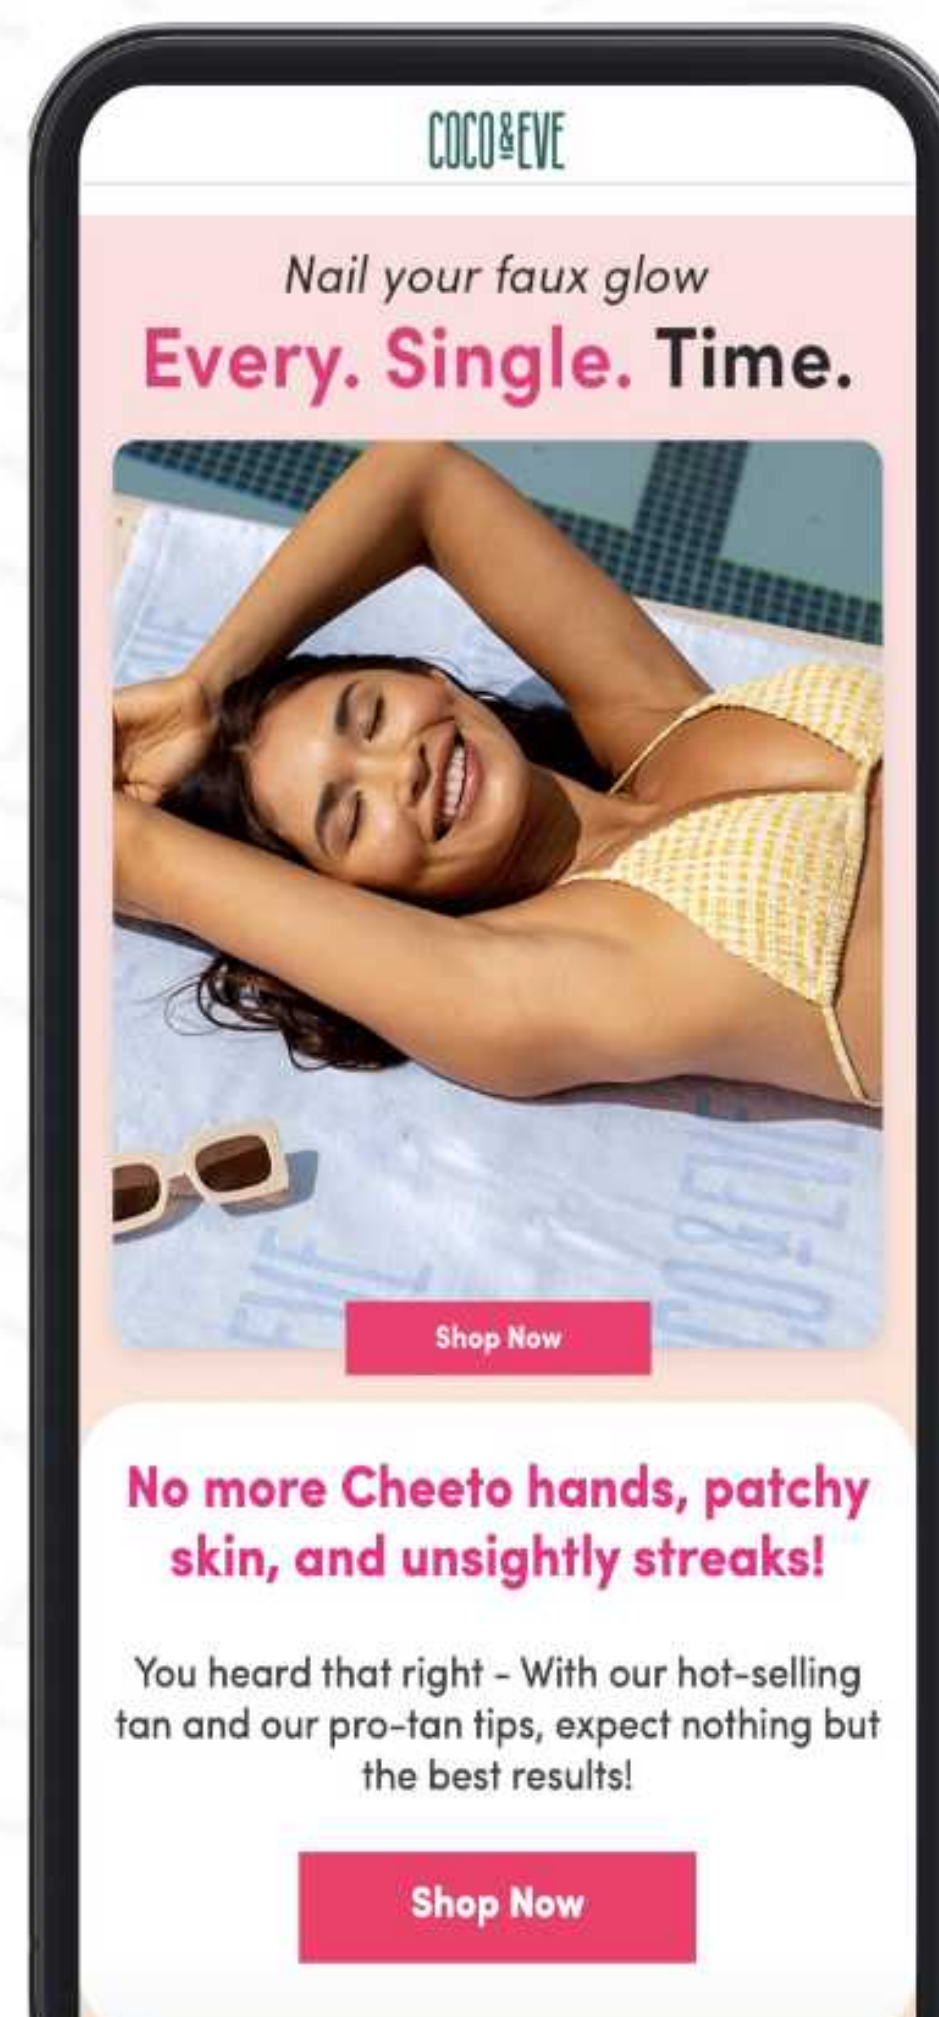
COCO&EVE

Nail your faux glow

Every. Single. Time.

Shop Now

No more Cheeto hands, patchy skin, and unsightly streaks!

You heard that right - With our hot-selling tan and our pro-tan tips, expect nothing but the best results!

Shop Now